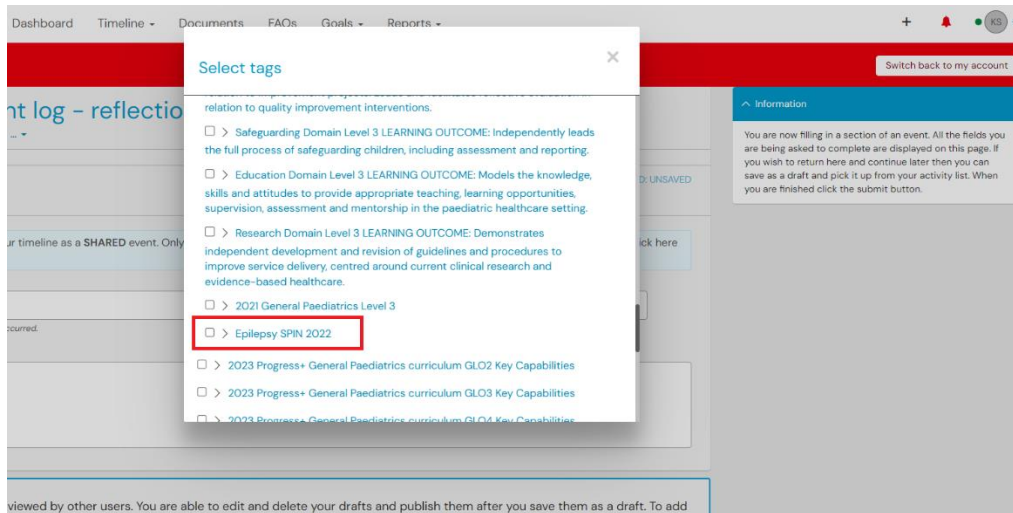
Dashboard Timeline ▾ Documents FAQs Goals ▾ Reports ▾

+ KS

Switch back to my account

nt log - reflectio

Select tags

×

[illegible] relation to quality improvement interventions.

☐ > Safeguarding Domain Level 3 LEARNING OUTCOME: Independently leads the full process of safeguarding children, including assessment and reporting.

☐ > Education Domain Level 3 LEARNING OUTCOME: Models the knowledge, skills and attitudes to provide appropriate teaching, learning opportunities, supervision, assessment and mentorship in the paediatric healthcare setting.

☐ > Research Domain Level 3 LEARNING OUTCOME: Demonstrates independent development and revision of guidelines and procedures to improve service delivery, centred around current clinical research and evidence-based healthcare.

☐ > 2021 General Paediatrics Level 3

☐ > Epilepsy SPIN 2022

☐ > 2023 Progress+ General Paediatrics curriculum GLO2 Key Capabilities

☐ > 2023 Progress+ General Paediatrics curriculum GLO3 Key Capabilities

☐ > 2023 Progress+ General Paediatrics curriculum GLO4 Key Capabilities

^ Information

You are now filling in a section of an event. All the fields you are being asked to complete are displayed on this page. If you wish to return here and continue later then you can save as a draft and pick it up from your activity list. When you are finished click the submit button.

D: UNSAVED

r timeline as a SHARED event. Only

ick here

ccurred.

viewed by other users. You are able to edit and delete your drafts and publish them after you save them as a draft. To add